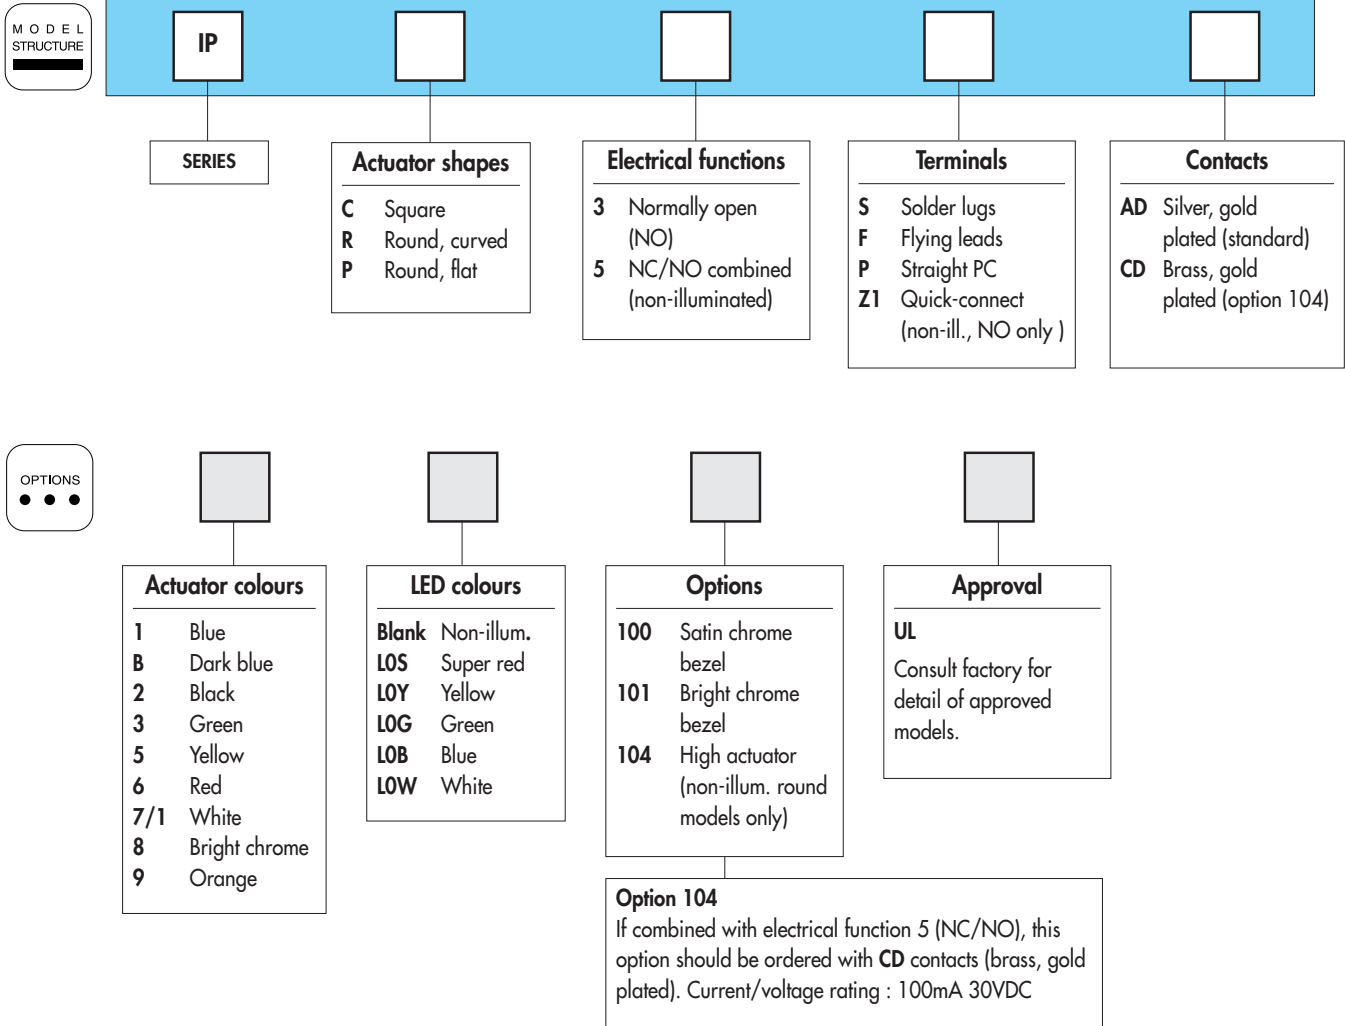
MODEL STRUCTURE

IP

SERIES

Actuator shapes
C Square
R Round, curved
P Round, flat

Electrical functions
3 Normally open (NO)
5 NC/NO combined (non-illuminated)

Terminals
S Solder lugs
F Flying leads
P Straight PC
Z1 Quick-connect (non-ill., NO only )

Contacts
AD Silver, gold plated (standard)
CD Brass, gold plated (option 104)

OPTIONS

Actuator colours
1 Blue
B Dark blue
2 Black
3 Green
5 Yellow
6 Red
7/1 White
8 Bright chrome
9 Orange

LED colours
Blank Non-illum.
LOS Super red
LOY Yellow
LOG Green
LOB Blue
LOW White

Options
100 Satin chrome bezel
101 Bright chrome bezel
104 High actuator (non-illum. round models only)

Approval
UL
Consult factory for detail of approved models.

Option 104
If combined with electrical function 5 (NC/NO), this option should be ordered with CD contacts (brass, gold plated). Current/voltage rating : 100mA 30VDC